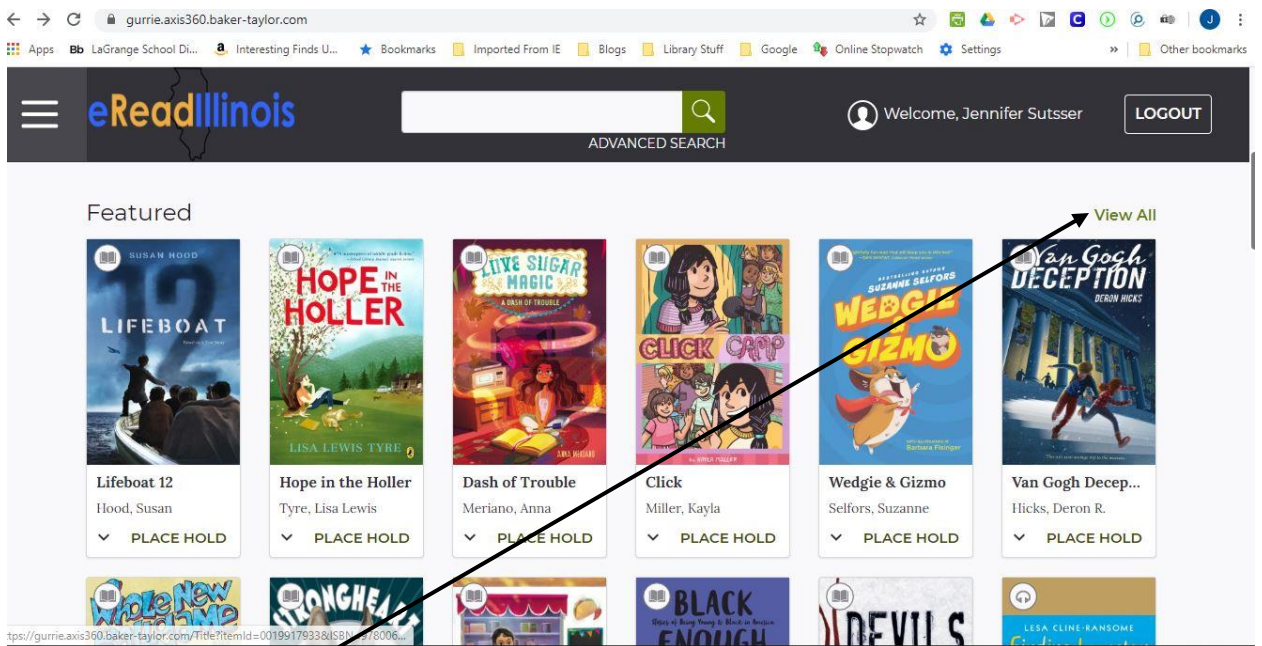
gurrie.axis360.baker-taylor.com

Apps Bb LaGrange School Di... Interesting Finds U... Bookmarks Imported From IE Blogs Library Stuff Google Online Stopwatch Settings » Other bookmarks

eReadIllinois

ADVANCED SEARCH

Welcome, Jennifer Sutsser

LOGOUT

Featured

View All

SUSAN HOOD
12
LIFEBOAT

HOPE IN THE HOLLER
LISA LEWIS TYRE

LIVE SUGAR MAGIC
A DASH OF TROUBLE
ANNA MERIANO

CLICK CAMP
KAYLA MILLER

SUZANNE SELFORS
WEDGIE GIZMO
Barbara Fisinger

Van Gogh DECEPTION
DERON HICKS

Lifeboat 12
Hood, Susan
PLACE HOLD

Hope in the Holler
Tyre, Lisa Lewis
PLACE HOLD

Dash of Trouble
Meriano, Anna
PLACE HOLD

Click
Miller, Kayla
PLACE HOLD

Wedgie & Gizmo
Selfors, Suzanne
PLACE HOLD

Van Gogh Decep...
Hicks, Deron R.
PLACE HOLD

Whole New
STRONGHEART
BLACK ENOUGH
DEVILS
LESA CLINE-RANSOME

ttps://gurrie.axis360.baker-taylor.com/Title?itemId=0019917933&ISBN=978006...